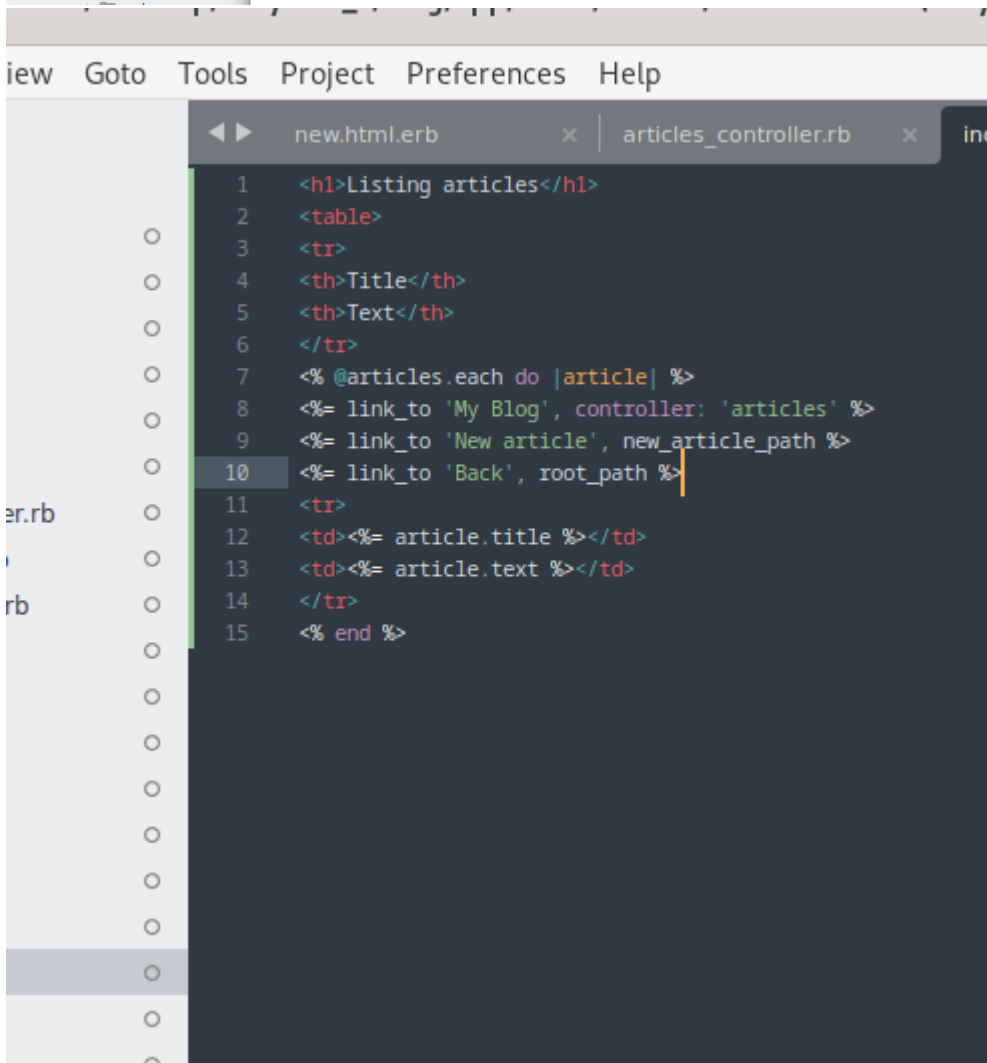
iew Goto Tools Project Preferences Help

new.html.erb × articles_controller.rb × in

er.rb
rb

1 <h1>Listing articles</h1>
2 <table>
3 <tr>
4 <th>Title</th>
5 <th>Text</th>
6 </tr>
7 <% @articles.each do |article| %>
8 <%= link_to 'My Blog', controller: 'articles' %>
9 <%= link_to 'New article', new_article_path %>
10 <%= link_to 'Back', root_path %>
11 <tr>
12 <td><%= article.title %></td>
13 <td><%= article.text %></td>
14 </tr>
15 <% end %>